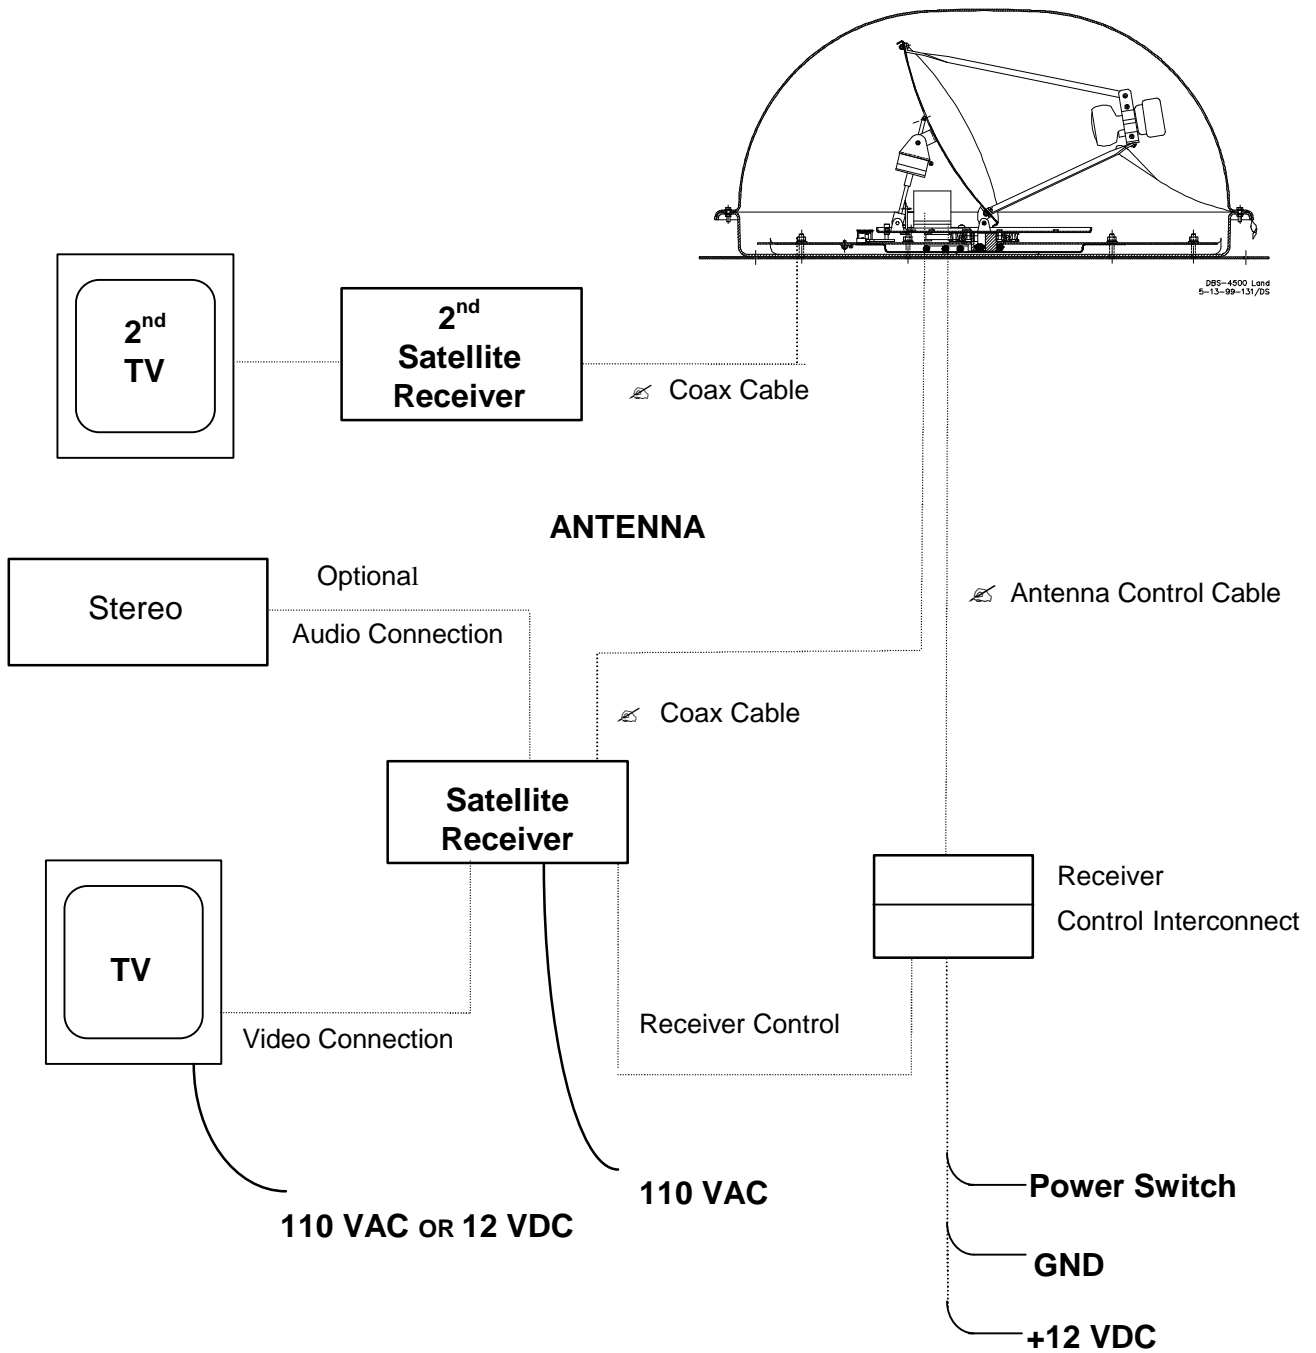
DBS-4500 Land
5-13-99-131/DS

2$^{nd}$
TV

2$^{nd}$
Satellite
Receiver

✍ Coax Cable

ANTENNA

Stereo

Optional

Audio Connection

✍ Antenna Control Cable

✍ Coax Cable

Satellite
Receiver

Receiver

Control Interconnect

TV

Video Connection

Receiver Control

110 VAC

110 VAC OR 12 VDC

Power Switch

GND

+12 VDC